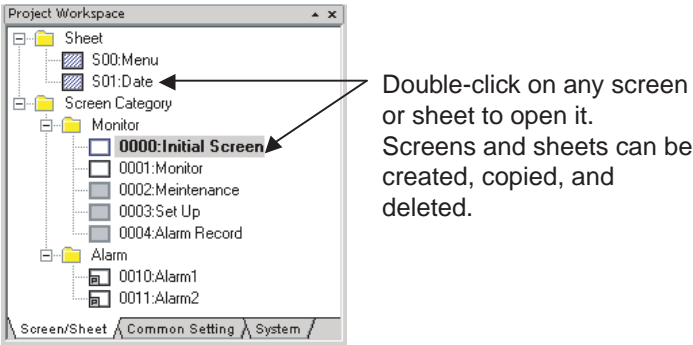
Project Workspace ▴ ×

Sheet
S00:Menu
S01:Date
Screen Category
Monitor
0000:Initial Screen
0001:Monitor
0002:Meintenance
0003:Set Up
0004:Alarm Record
Alarm
0010:Alarm1
0011:Alarm2

Screen/Sheet Common Setting System

Double-click on any screen or sheet to open it. Screens and sheets can be created, copied, and deleted.